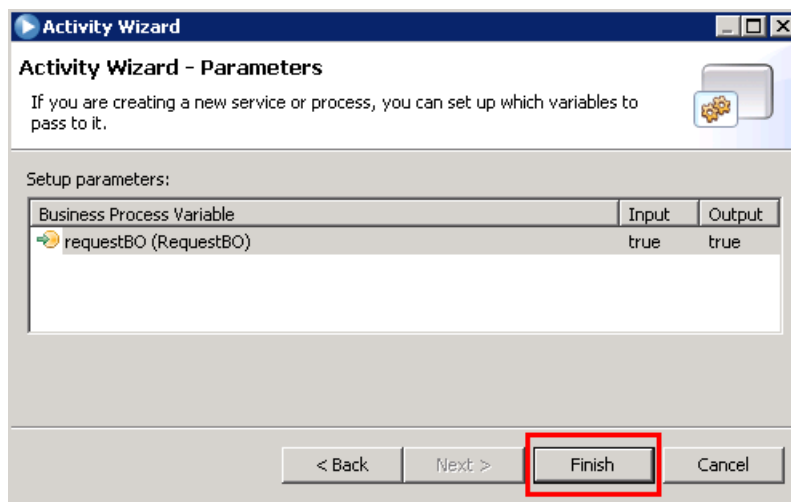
Activity Wizard

Activity Wizard - Parameters

If you are creating a new service or process, you can set up which variables to pass to it.

Setup parameters:

| Business Process Variable | Input | Output |
|---|---|---|
| requestBO (RequestBO) | true | true |

< Back Next > Finish Cancel